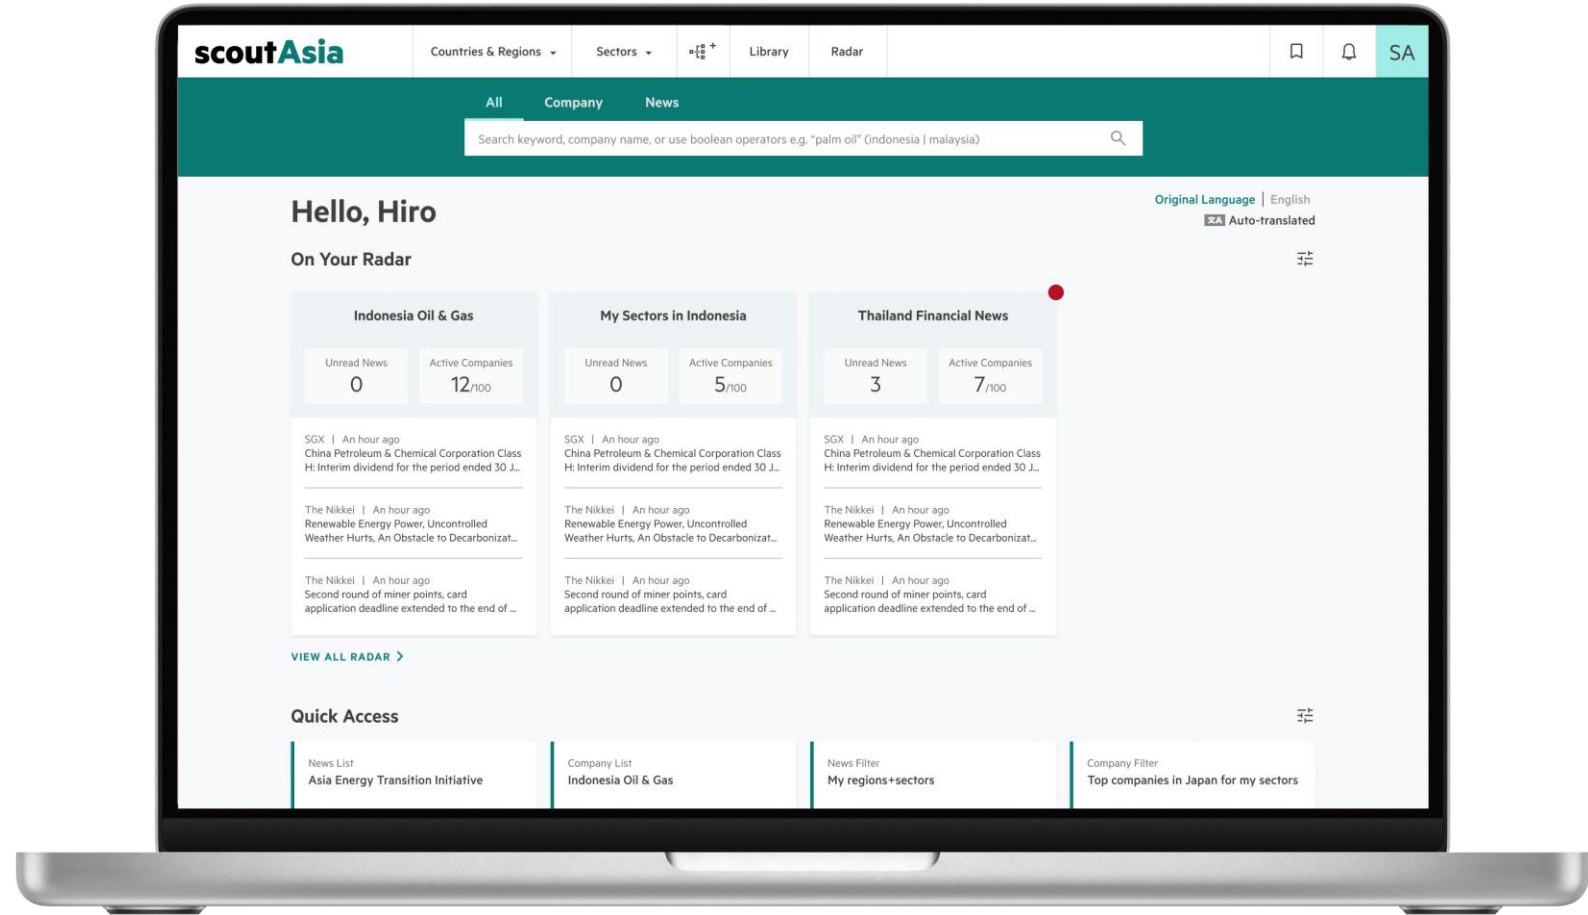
scoutAsia

Countries & Regions Sectors Library Radar SA

All Company News

Search keyword, company name, or use boolean operators e.g. "palm oil" (indonesia | malaysia)

Hello, Hiro

Original Language | English
Auto-translated

On Your Radar

Indonesia Oil & Gas
Unread News 0
Active Companies 12/100

SGX | An hour ago
China Petroleum & Chemical Corporation Class H: Interim dividend for the period ended 30 J...

The Nikkei | An hour ago
Renewable Energy Power, Uncontrolled Weather Hurts, An Obstacle to Decarbonizat...

The Nikkei | An hour ago
Second round of miner points, card application deadline extended to the end of ...

My Sectors in Indonesia
Unread News 0
Active Companies 5/100

SGX | An hour ago
China Petroleum & Chemical Corporation Class H: Interim dividend for the period ended 30 J...

The Nikkei | An hour ago
Renewable Energy Power, Uncontrolled Weather Hurts, An Obstacle to Decarbonizat...

The Nikkei | An hour ago
Second round of miner points, card application deadline extended to the end of ...

Thailand Financial News
Unread News 3
Active Companies 7/100

SGX | An hour ago
China Petroleum & Chemical Corporation Class H: Interim dividend for the period ended 30 J...

The Nikkei | An hour ago
Renewable Energy Power, Uncontrolled Weather Hurts, An Obstacle to Decarbonizat...

The Nikkei | An hour ago
Second round of miner points, card application deadline extended to the end of ...

VIEW ALL RADAR

Quick Access

News List
Asia Energy Transition Initiative

Company List
Indonesia Oil & Gas

News Filter
My regions+sectors

Company Filter
Top companies in Japan for my sectors